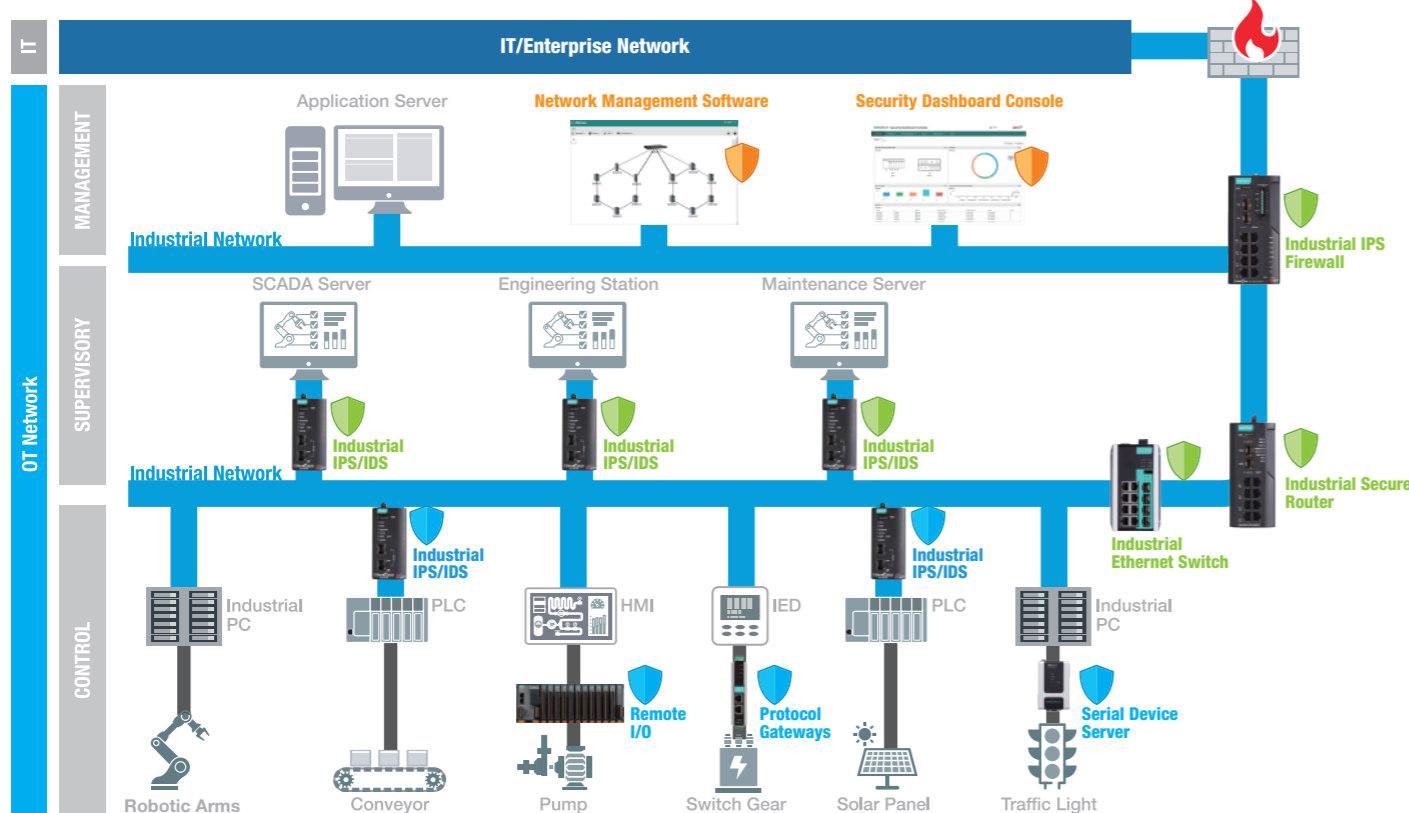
IT

IT/Enterprise Network

OT Network

MANAGEMENT

Application Server

Network Management Software

Security Dashboard Console

Industrial Network

Industrial IPS Firewall

SUPERVISORY

SCADA Server

Engineering Station

Maintenance Server

Industrial IPS/IDS

Industrial IPS/IDS

Industrial IPS/IDS

Industrial Network

Industrial Secure Router

Industrial Ethernet Switch

CONTROL

Industrial IPS/IDS

Industrial IPS/IDS

Industrial PC

PLC

HMI

IED

PLC

Industrial PC

Remote I/O

Protocol Gateways

Serial Device Server

Robotic Arms

Conveyor

Pump

Switch Gear

Solar Panel

Traffic Light